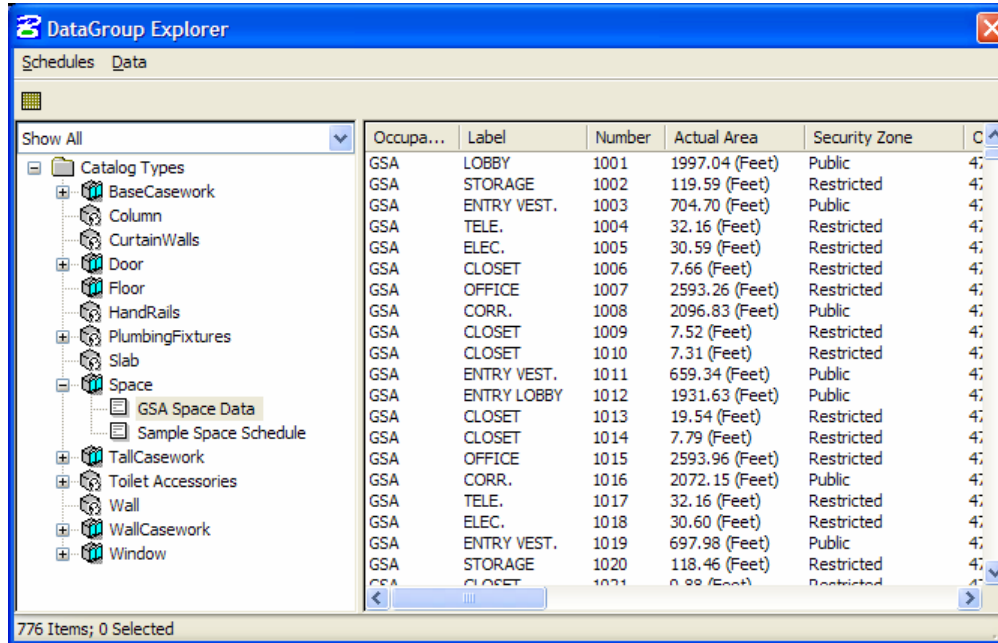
DataGroup Explorer

Schedules Data

Show All

Catalog Types
BaseCasework
Column
CurtainWalls
Door
Floor
HandRails
PlumbingFixtures
Slab
Space
GSA Space Data
Sample Space Schedule
TallCasework
Toilet Accessories
Wall
WallCasework
Window

| Occupa... | Label | Number | Actual Area | Security Zone | C |
|---|---|---|---|---|---|
| GSA | LOBBY | 1001 | 1997.04 (Feet) | Public | 4 |
| GSA | STORAGE | 1002 | 119.59 (Feet) | Restricted | 4 |
| GSA | ENTRY VEST. | 1003 | 704.70 (Feet) | Public | 4 |
| GSA | TELE. | 1004 | 32.16 (Feet) | Restricted | 4 |
| GSA | ELEC. | 1005 | 30.59 (Feet) | Restricted | 4 |
| GSA | CLOSET | 1006 | 7.66 (Feet) | Restricted | 4 |
| GSA | OFFICE | 1007 | 2593.26 (Feet) | Restricted | 4 |
| GSA | CORR. | 1008 | 2096.83 (Feet) | Public | 4 |
| GSA | CLOSET | 1009 | 7.52 (Feet) | Restricted | 4 |
| GSA | CLOSET | 1010 | 7.31 (Feet) | Restricted | 4 |
| GSA | ENTRY VEST. | 1011 | 659.34 (Feet) | Public | 4 |
| GSA | ENTRY LOBBY | 1012 | 1931.63 (Feet) | Public | 4 |
| GSA | CLOSET | 1013 | 19.54 (Feet) | Restricted | 4 |
| GSA | CLOSET | 1014 | 7.79 (Feet) | Restricted | 4 |
| GSA | OFFICE | 1015 | 2593.96 (Feet) | Restricted | 4 |
| GSA | CORR. | 1016 | 2072.15 (Feet) | Public | 4 |
| GSA | TELE. | 1017 | 32.16 (Feet) | Restricted | 4 |
| GSA | ELEC. | 1018 | 30.60 (Feet) | Restricted | 4 |
| GSA | ENTRY VEST. | 1019 | 697.98 (Feet) | Public | 4 |
| GSA | STORAGE | 1020 | 118.46 (Feet) | Restricted | 4 |
| GSA | CLOSET | 1021 | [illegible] (Feet) | Restricted | 4 |

776 Items; 0 Selected